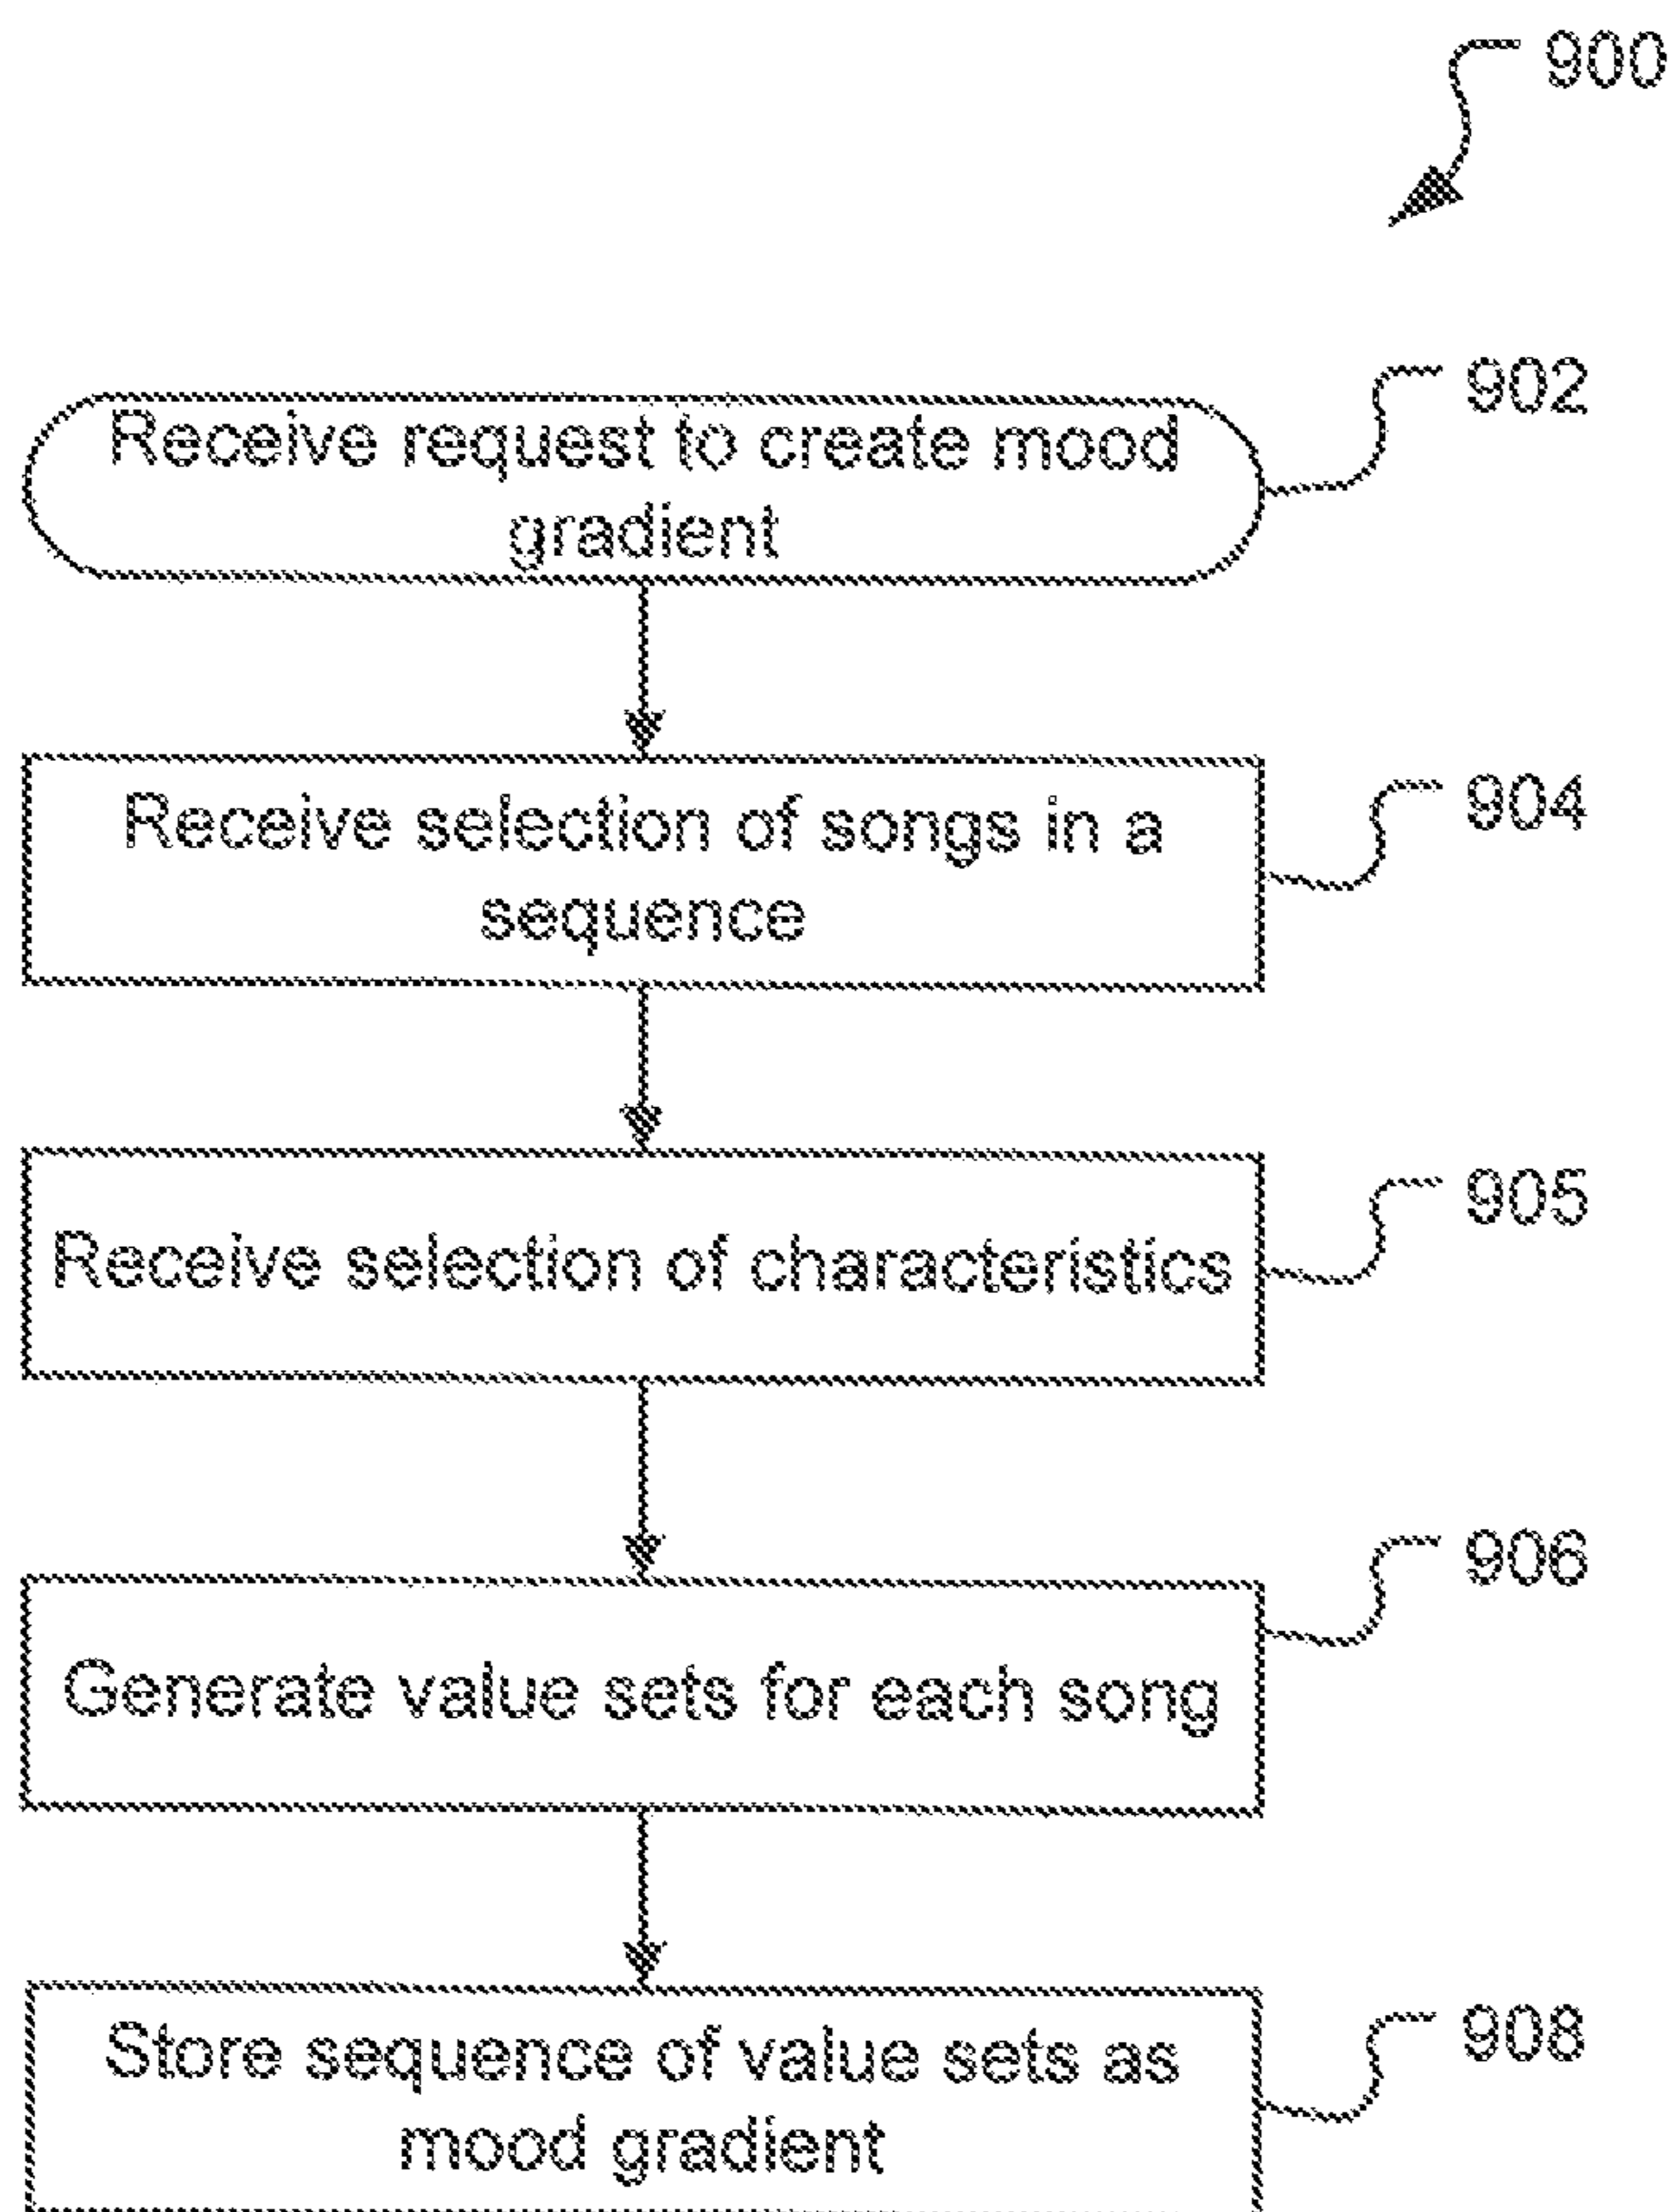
900

902

Receive request to create mood gradient

904

Receive selection of songs in a sequence

905

Receive selection of characteristics

906

Generate value sets for each song

908

Store sequence of value sets as mood gradient